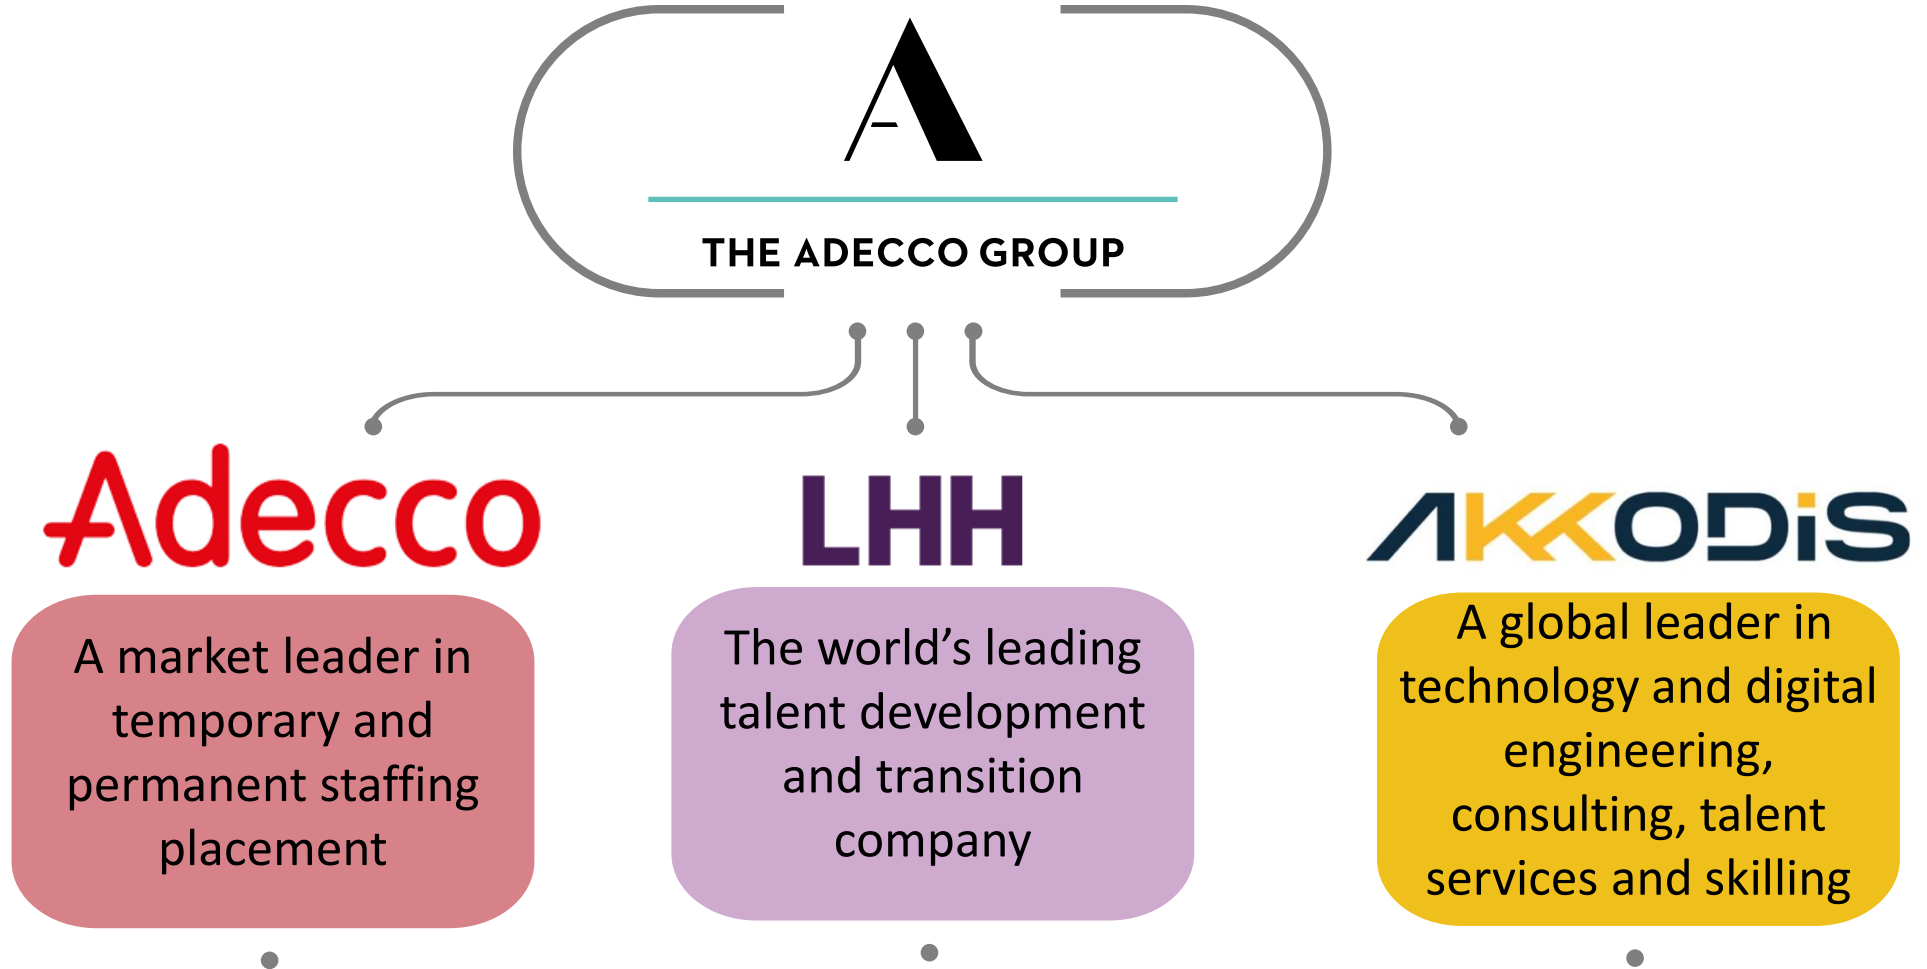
A

THE ADECCO GROUP

Adecco

A market leader in temporary and permanent staffing placement

LHH

The world's leading talent development and transition company

AKKODiS

A global leader in technology and digital engineering, consulting, talent services and skilling